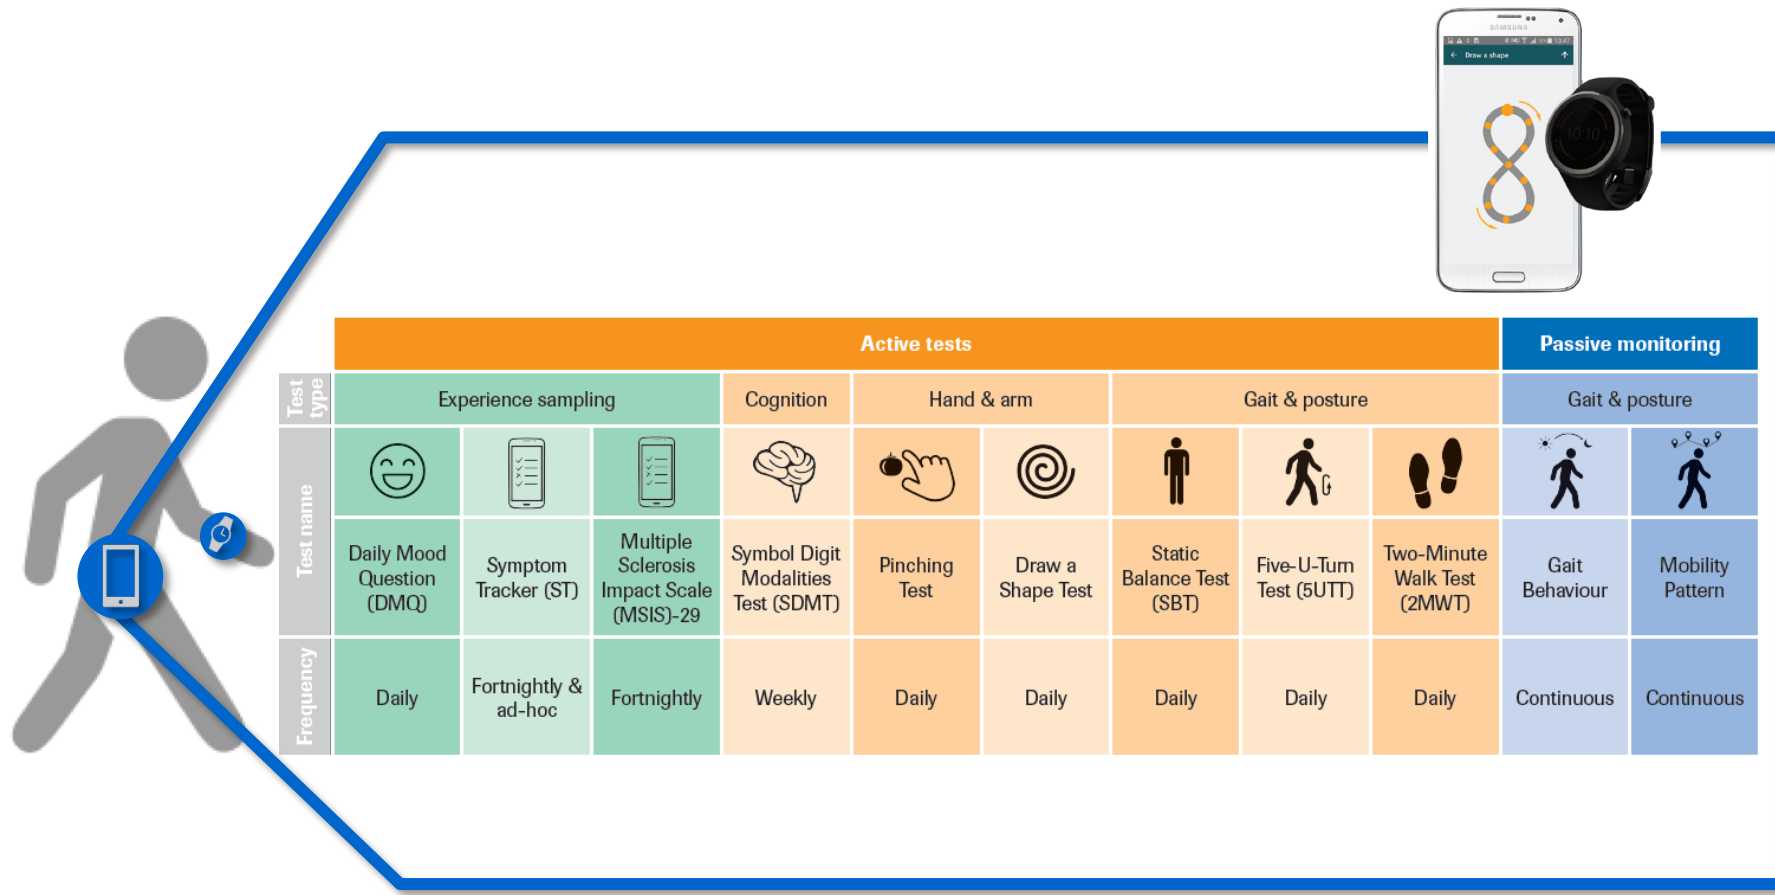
SAMSUNG
Draw a shape
10:10

| | Active tests | | | | | | | | | Passive monitoring | |
|---|---|---|---|---|---|---|---|---|---|---|---|
| Test type | Experience sampling | | | Cognition | Hand & arm | | Gait & posture | | | Gait & posture | |
| Test name | Daily Mood Question (DMQ) | Symptom Tracker (ST) | Multiple Sclerosis Impact Scale (MSIS)-29 | Symbol Digit Modalities Test (SDMT) | Pinching Test | Draw a Shape Test | Static Balance Test (SBT) | Five-U-Turn Test (5UTT) | Two-Minute Walk Test (2MWT) | Gait Behaviour | Mobility Pattern |
| Frequency | Daily | Fortnightly & ad-hoc | Fortnightly | Weekly | Daily | Daily | Daily | Daily | Daily | Continuous | Continuous |